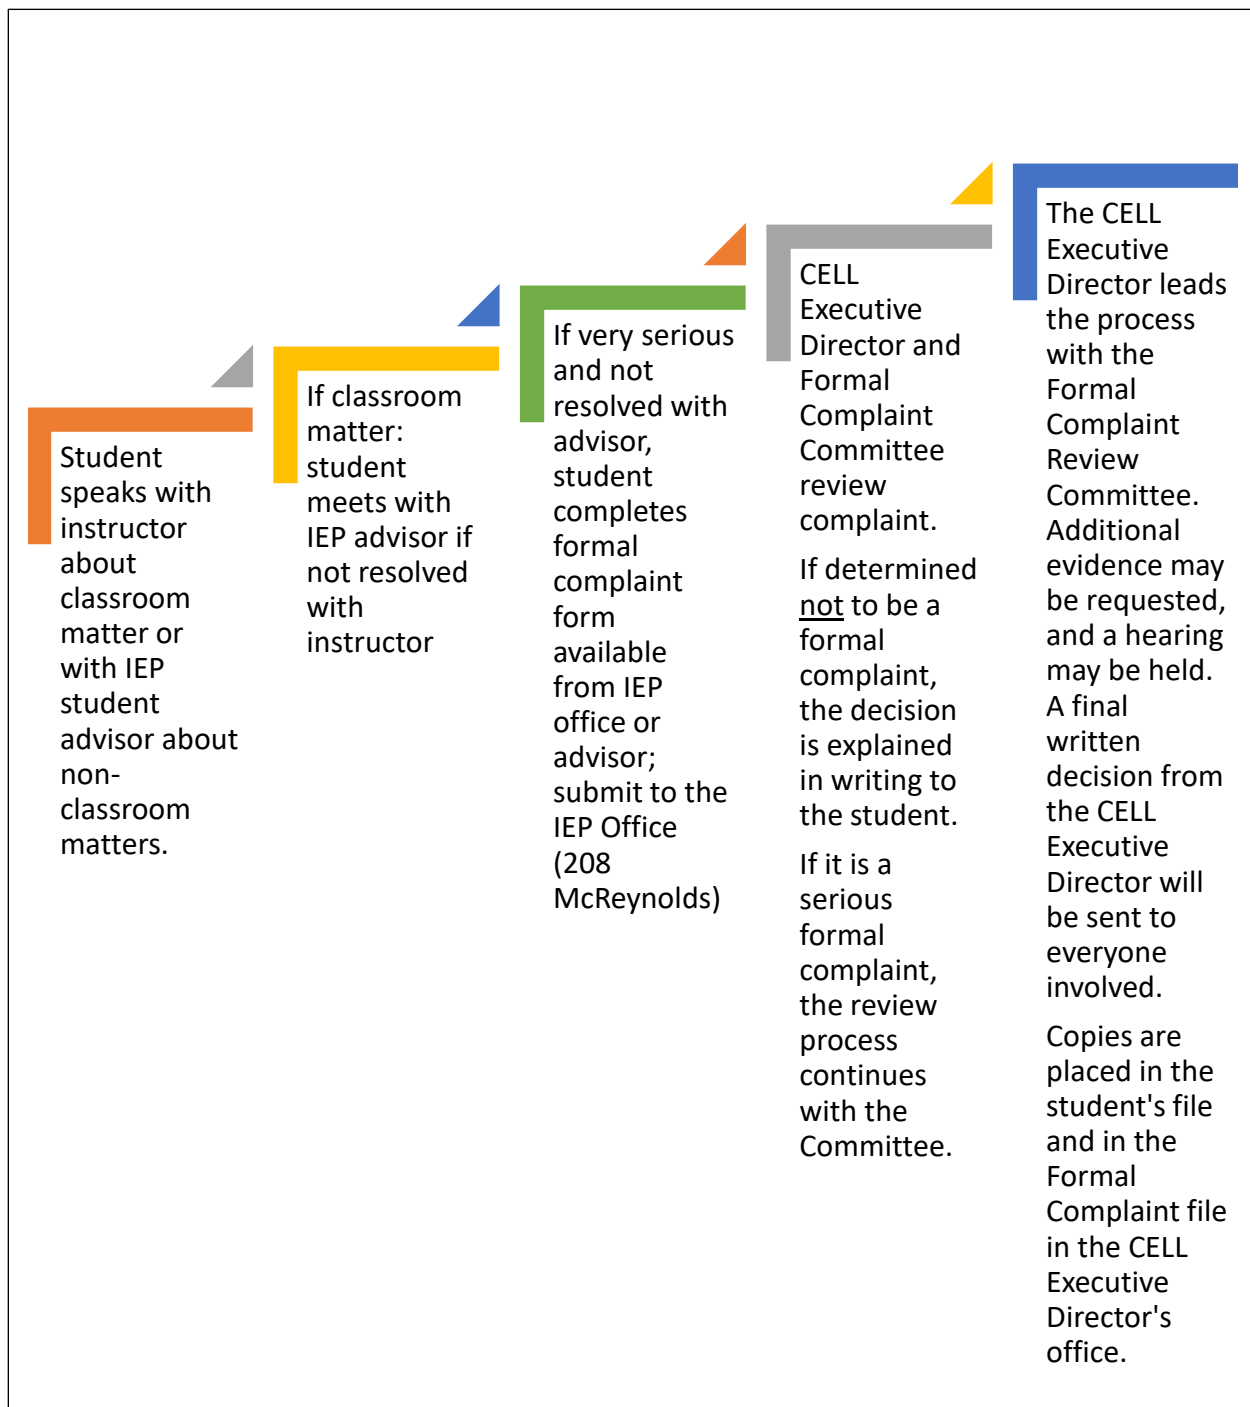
Student speaks with instructor about classroom matter or with IEP student advisor about non-classroom matters.

If classroom matter: student meets with IEP advisor if not resolved with instructor

If very serious and not resolved with advisor, student completes formal complaint form available from IEP office or advisor; submit to the IEP Office (208 McReynolds)

CELL Executive Director and Formal Complaint Committee review complaint.

If determined not to be a formal complaint, the decision is explained in writing to the student.

If it is a serious formal complaint, the review process continues with the Committee.

The CELL Executive Director leads the process with the Formal Complaint Review Committee. Additional evidence may be requested, and a hearing may be held. A final written decision from the CELL Executive Director will be sent to everyone involved.

Copies are placed in the student's file and in the Formal Complaint file in the CELL Executive Director's office.